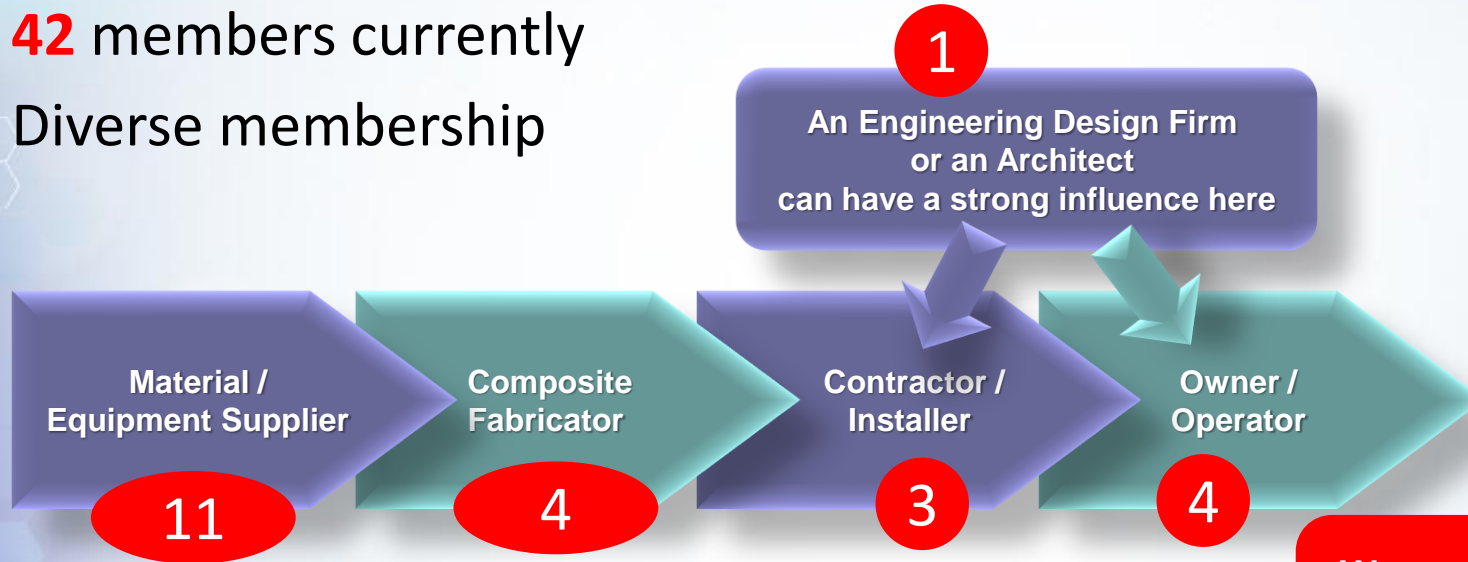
42 members currently

Diverse membership

1

An Engineering Design Firm or an Architect can have a strong influence here

Material / Equipment Supplier

11

Composite Fabricator

4

Contractor / Installer

3

Owner / Operator

4

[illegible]